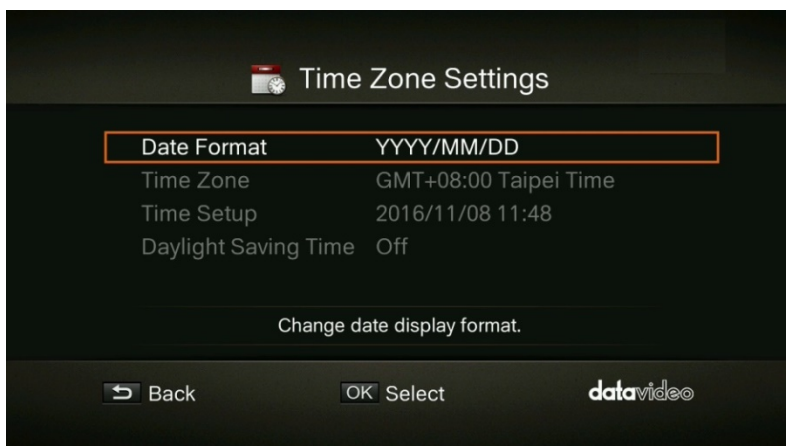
Time Zone Settings

| | |
|---|---|
| Date Format | YYYY/MM/DD |
| Time Zone | GMT+08:00 Taipei Time |
| Time Setup | 2016/11/08 11:48 |
| Daylight Saving Time | Off |

Change date display format.

Back OK Select datavideo